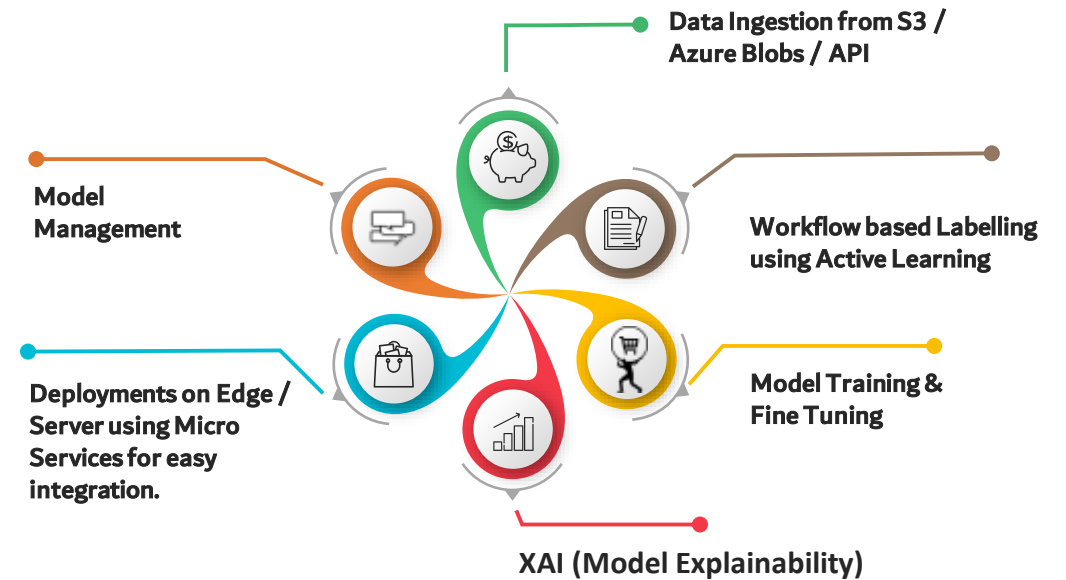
Data Ingestion from S3 / Azure Blobs / API

Model Management

Workflow based Labelling using Active Learning

Deployments on Edge / Server using Micro Services for easy integration.

Model Training & Fine Tuning

XAI (Model Explainability)